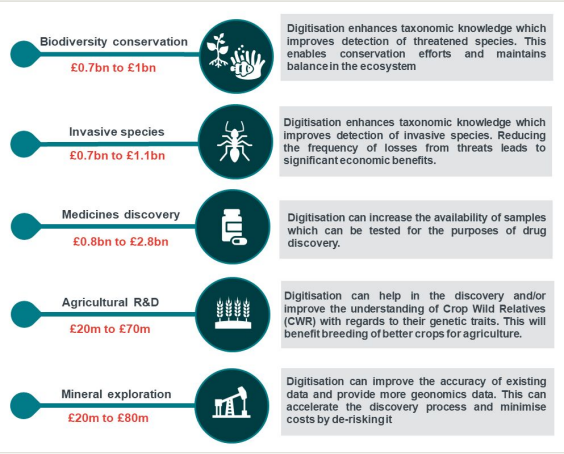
Biodiversity conservation
£0.7bn to £1bn

Digitisation enhances taxonomic knowledge which improves detection of threatened species. This enables conservation efforts and maintains balance in the ecosystem

Invasive species
£0.7bn to £1.1bn

Digitisation enhances taxonomic knowledge which improves detection of invasive species. Reducing the frequency of losses from threats leads to significant economic benefits.

Medicines discovery
£0.8bn to £2.8bn

Digitisation can increase the availability of samples which can be tested for the purposes of drug discovery.

Agricultural R&D
£20m to £70m

Digitisation can help in the discovery and/or improve the understanding of Crop Wild Relatives (CWR) with regards to their genetic traits. This will benefit breeding of better crops for agriculture.

Mineral exploration
£20m to £80m

Digitisation can improve the accuracy of existing data and provide more geonomics data. This can accelerate the discovery process and minimise costs by de-risking it